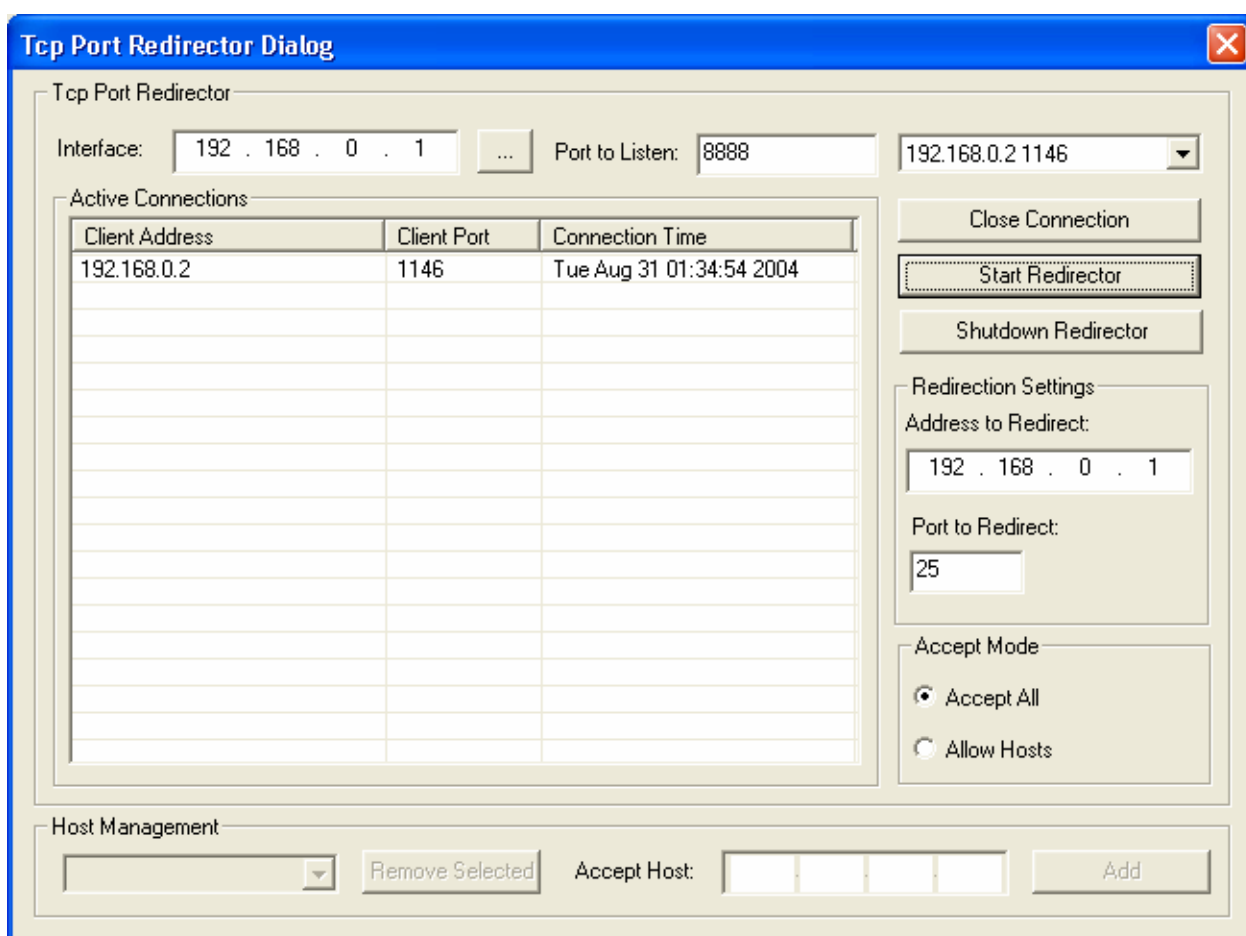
Tcp Port Redirector Dialog

Tcp Port Redirector

Interface: 192 . 168 . 0 . 1 ... Port to Listen: 8888 192.168.0.2 1146

Active Connections

| Client Address | Client Port | Connection Time |
|---|---|---|
| 192.168.0.2 | 1146 | Tue Aug 31 01:34:54 2004 |

Close Connection

Start Redirector

Shutdown Redirector

Redirection Settings

Address to Redirect:

192 . 168 . 0 . 1

Port to Redirect:

25

Accept Mode

Accept All

Allow Hosts

Host Management

Remove Selected Accept Host: Add